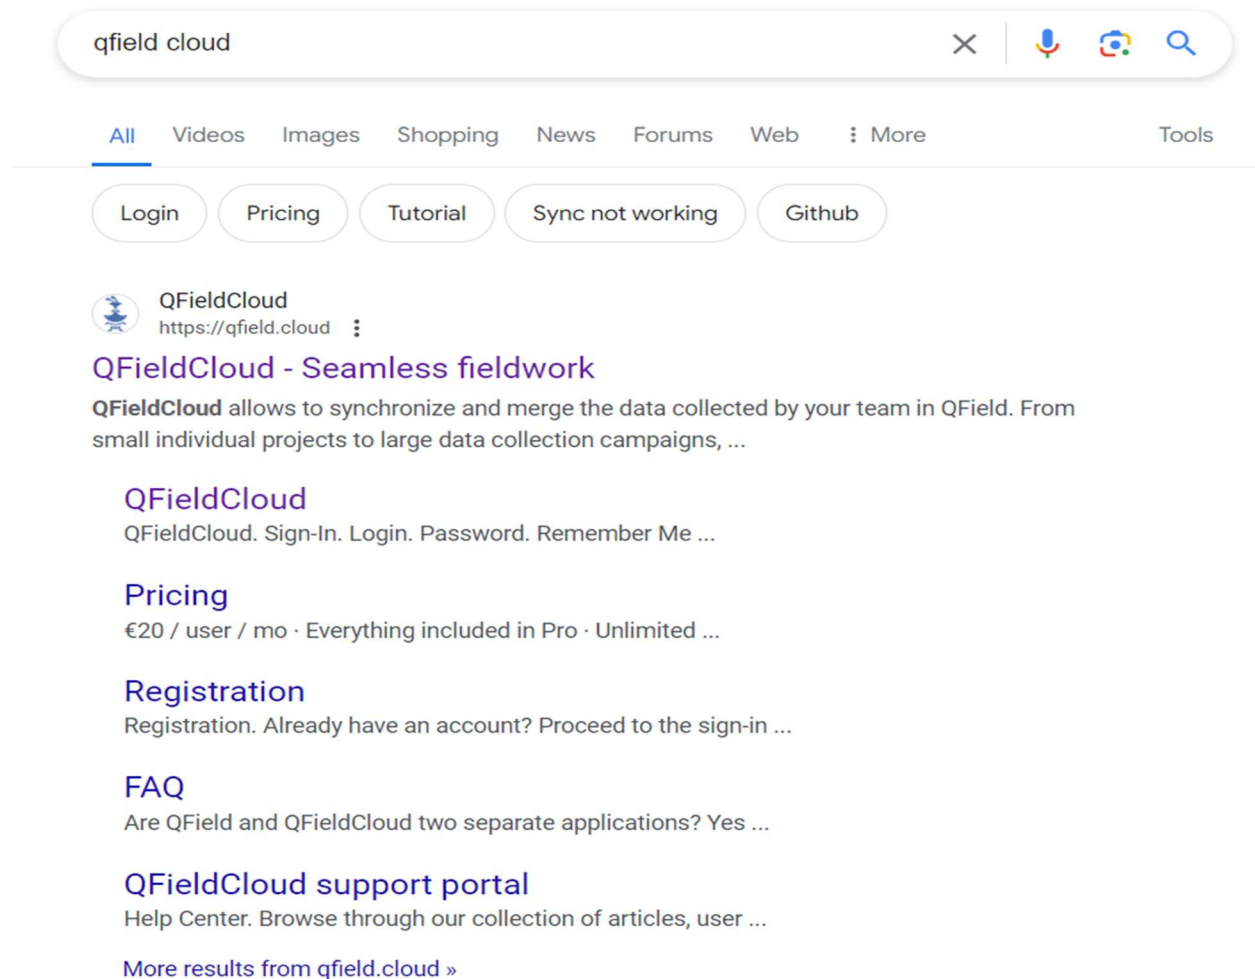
qfield cloud

All Videos Images Shopping News Forums Web More Tools

Login Pricing Tutorial Sync not working Github

QFieldCloud
https://qfield.cloud

QFieldCloud - Seamless fieldwork

QFieldCloud allows to synchronize and merge the data collected by your team in QField. From small individual projects to large data collection campaigns, ...

QFieldCloud
QFieldCloud. Sign-In. Login. Password. Remember Me ...

Pricing
€20 / user / mo · Everything included in Pro · Unlimited ...

Registration
Registration. Already have an account? Proceed to the sign-in ...

FAQ
Are QField and QFieldCloud two separate applications? Yes ...

QFieldCloud support portal
Help Center. Browse through our collection of articles, user ...

More results from qfield.cloud »